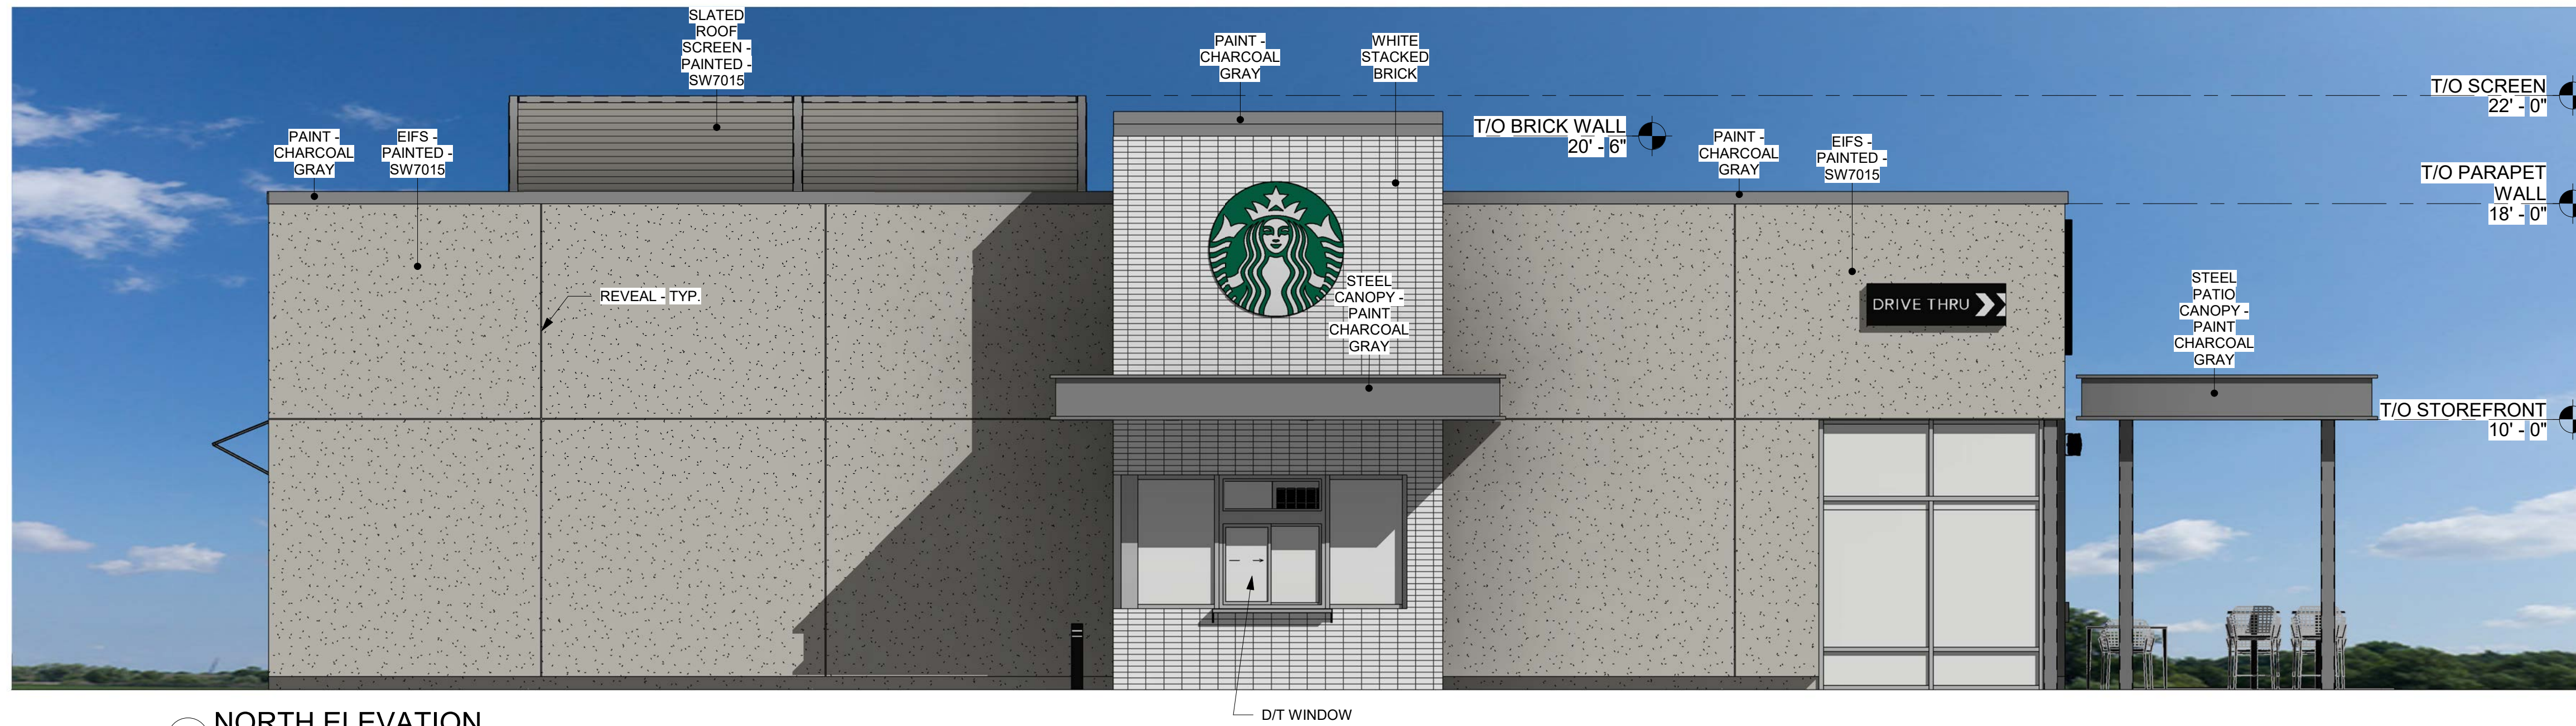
SLATED ROOF SCREEN - PAINTED - SW7015

PAINT - CHARCOAL GRAY

WHITE STACKED BRICK

T/O SCREEN 22' - 0"

T/O BRICK WALL 20' - 6"

PAINT - CHARCOAL GRAY

EIFS - PAINTED - SW7015

PAINT - CHARCOAL GRAY

EIFS - PAINTED - SW7015

T/O PARAPET WALL 18' - 0"

REVEAL - TYP.

STEEL CANOPY - PAINT CHARCOAL GRAY

DRIVE THRU

STEEL PATIO CANOPY - PAINT CHARCOAL GRAY

T/O STOREFRONT 10' - 0"

NORTH ELEVATION

D/T WINDOW